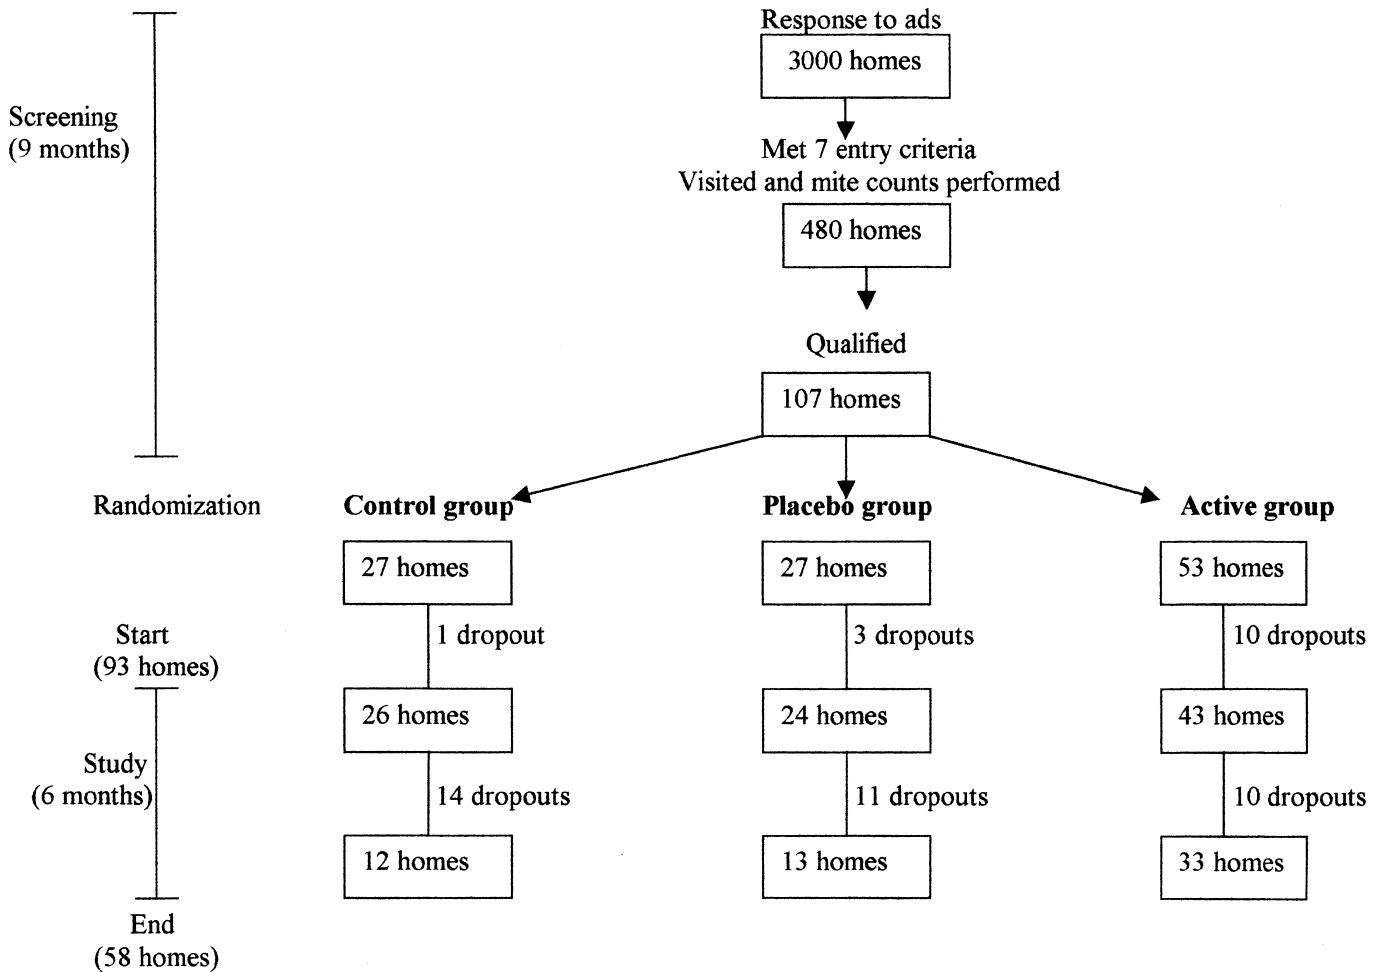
Screening
(9 months)

Response to ads
3000 homes

Met 7 entry criteria
Visited and mite counts performed
480 homes

Qualified
107 homes

Randomization

**Control group**
27 homes
1 dropout
26 homes
14 dropouts
12 homes

**Placebo group**
27 homes
3 dropouts
24 homes
11 dropouts
13 homes

**Active group**
53 homes
10 dropouts
43 homes
10 dropouts
33 homes

Start
(93 homes)

Study
(6 months)

End
(58 homes)